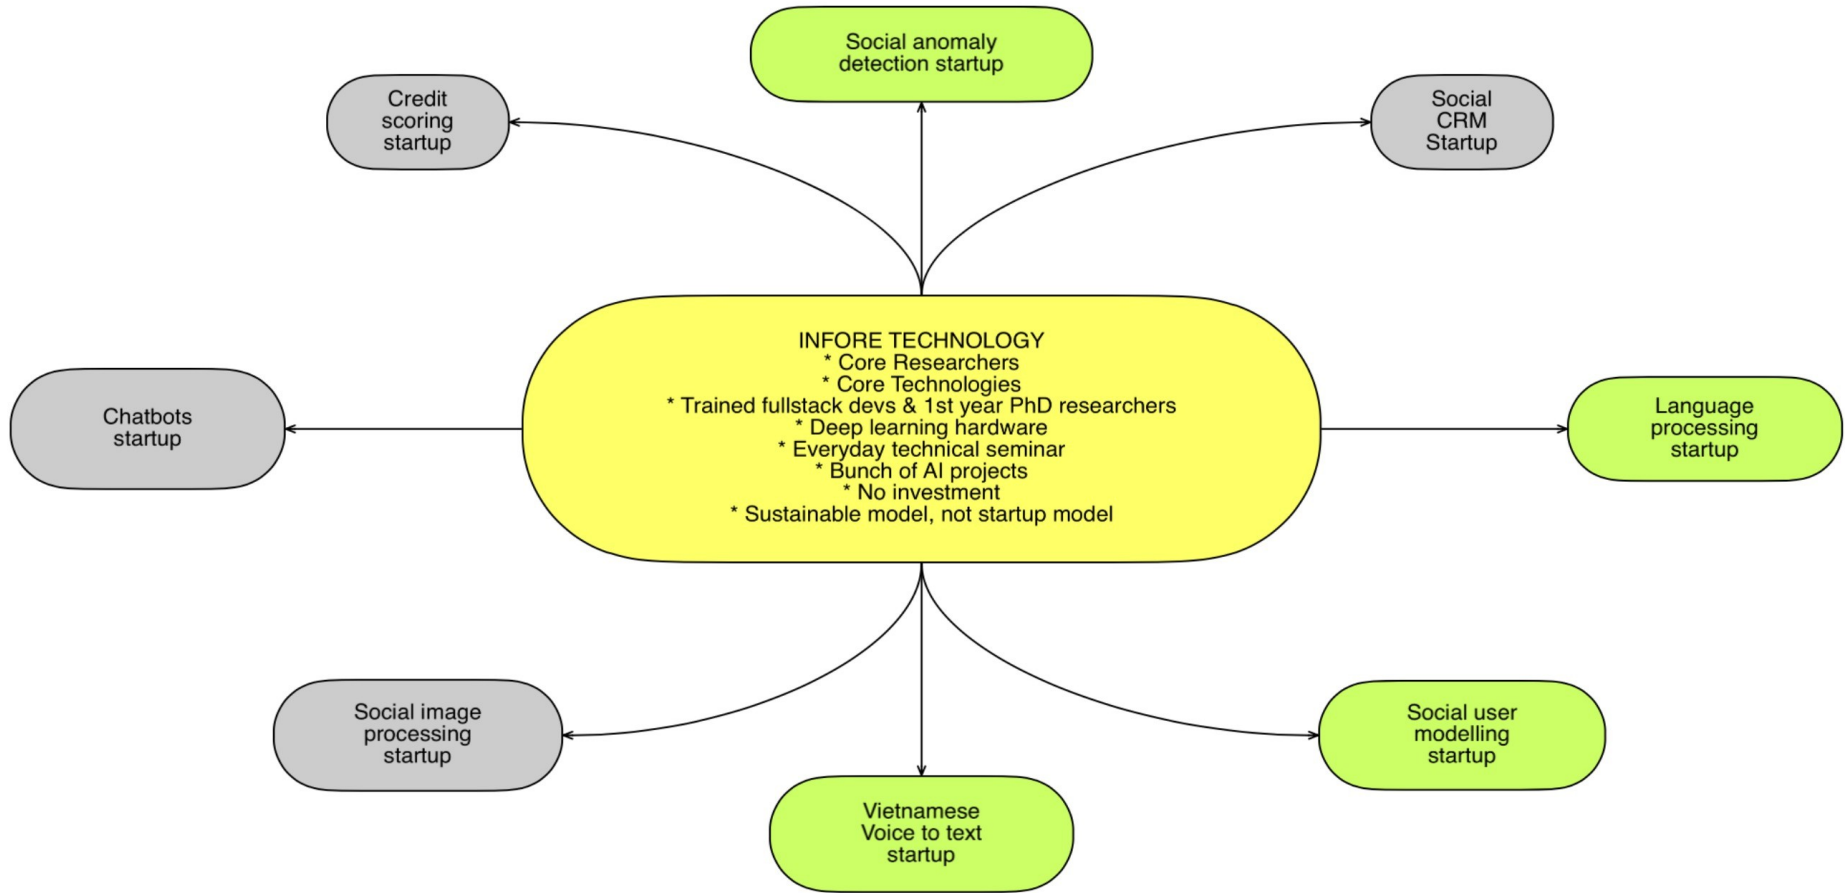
Social anomaly detection startup

Credit scoring startup

Social CRM Startup

INFORE TECHNOLOGY
* Core Researchers
* Core Technologies
* Trained fullstack devs & 1st year PhD researchers
* Deep learning hardware
* Everyday technical seminar
* Bunch of AI projects
* No investment
* Sustainable model, not startup model

Chatbots startup

Language processing startup

Social image processing startup

Vietnamese Voice to text startup

Social user modelling startup